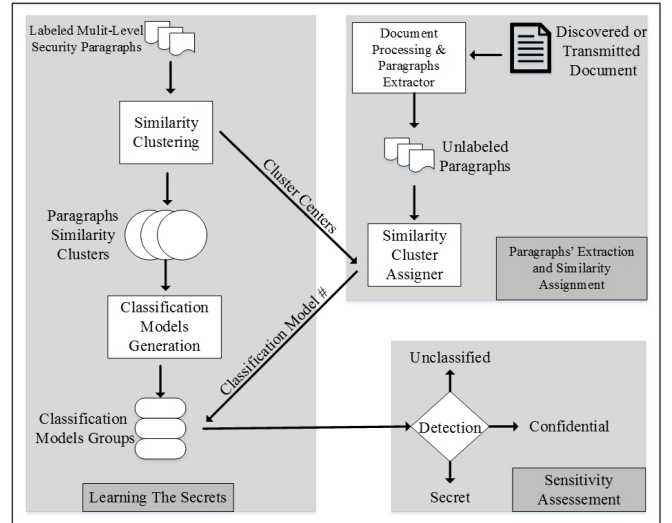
Labeled Mulit-Level Security Paragraphs

Similarity Clustering

Paragraphs Similarity Clusters

Classification Models Generation

Classification Models Groups

Learning The Secrets

Cluster Centers

Classification Model #

Document Processing & Paragraphs Extractor

Discovered or Transmitted Document

Unlabeled Paragraphs

Similarity Cluster Assigner

Paragraphs' Extraction and Similarity Assignment

Unclassified

Detection

Confidential

Secret

Sensitivity Assessement